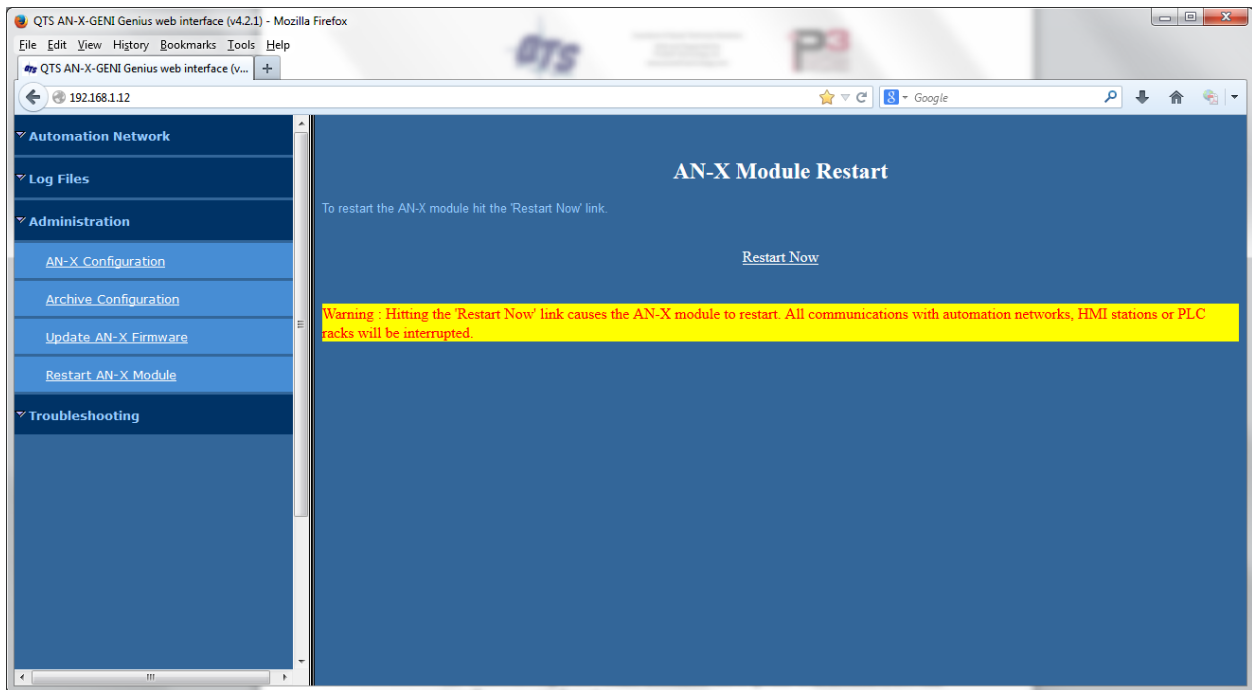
QTS AN-X-GENI Genius web interface (v4.2.1) - Mozilla Firefox

File Edit View History Bookmarks Tools Help

QTS AN-X-GENI Genius web interface (v...

QTS

192.168.1.12

Google

Automation Network

Log Files

Administration

AN-X Configuration

Archive Configuration

Update AN-X Firmware

Restart AN-X Module

Troubleshooting

AN-X Module Restart

To restart the AN-X module hit the 'Restart Now' link.

Restart Now

Warning : Hitting the 'Restart Now' link causes the AN-X module to restart. All communications with automation networks, HMI stations or PLC racks will be interrupted.